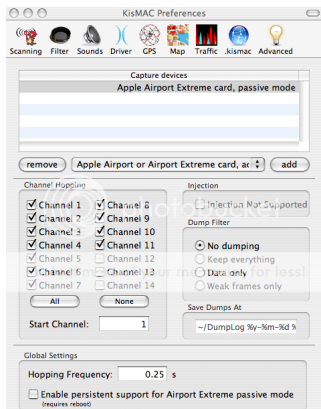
KisMAC Preferences

Scanning Filter Sounds Driver GPS Map Traffic .kismac Advanced

Capture devices

Apple Airport Extreme card, passive mode

remove Apple Airport or Airport Extreme card, ac add

Channel Hopping

Channel 1
Channel 2
Channel 3
Channel 4
Channel 5
Channel 6
Channel 7

Channel 8
Channel 9
Channel 10
Channel 11
Channel 12
Channel 13
Channel 14

All None

Start Channel: 1

Injection

Injection Not Supported

Dump Filter

No dumping
Keep everything
Data only
Weak frames only

Save Dumps At

~/DumpLog %y-%m-%d %

Global Settings

Hopping Frequency: 0.25 s

Enable persistent support for Airport Extreme passive mode
(requires reboot)